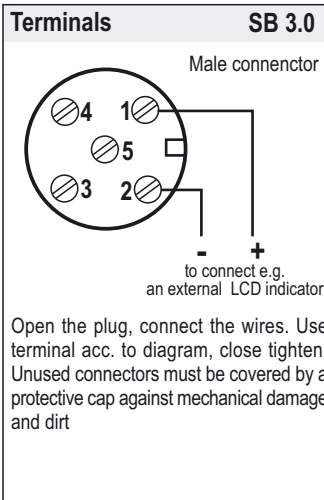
Terminals SB 3.0

Male connenctor

4 1
5
3 2

- +
to connect e.g.
an external LCD indicator

Open the plug, connect the wires. Use terminal acc. to diagram, close tighten. Unused connectors must be covered by a protective cap against mechanical damage and dirt